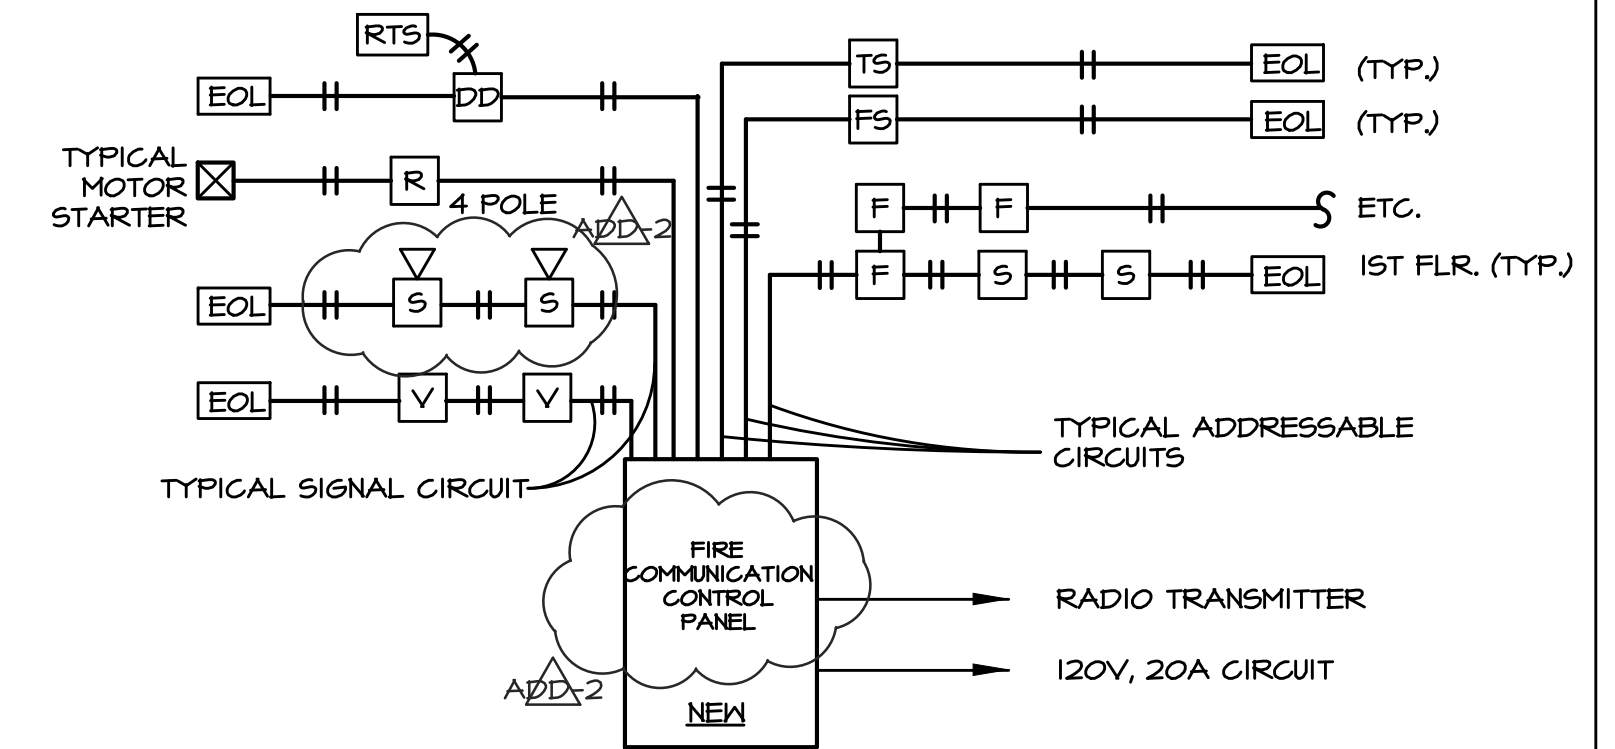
RTS

EOL

DD

TS

EOL

(TYP.)

FS

EOL

(TYP.)

TYPICAL MOTOR STARTER

R

4 POLE

ADD-2

F

F

ETC.

F

S

S

EOL

1ST FLR. (TYP.)

EOL

S

S

EOL

V

V

TYPICAL ADDRESSABLE CIRCUITS

TYPICAL SIGNAL CIRCUIT

FIRE COMMUNICATION CONTROL PANEL

NEW

RADIO TRANSMITTER

120V, 20A CIRCUIT

ADD-2